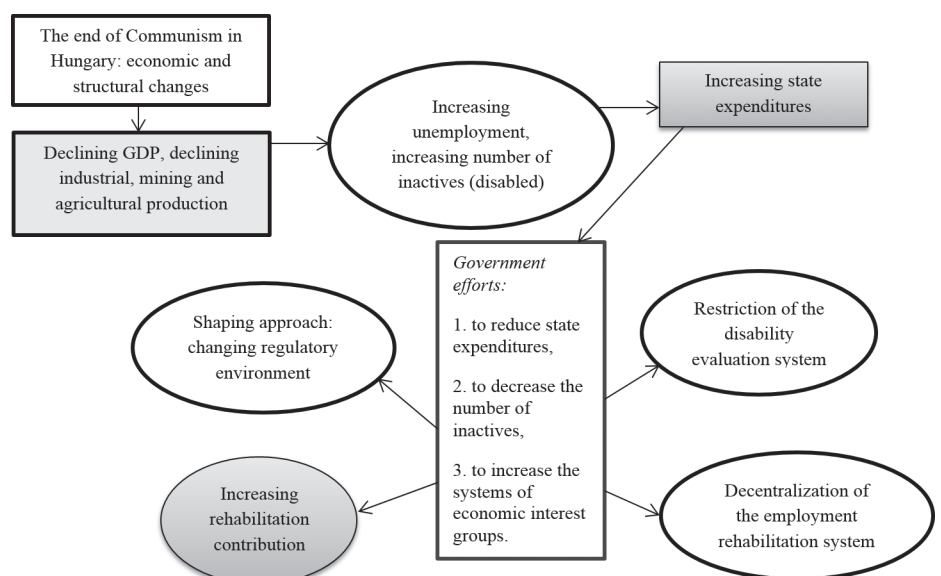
The end of Communism in Hungary: economic and structural changes

Declining GDP, declining industrial, mining and agricultural production

Increasing unemployment, increasing number of inactives (disabled)

Increasing state expenditures

*Government efforts:*

1. to reduce state expenditures,

2. to decrease the number of inactives,

3. to increase the systems of economic interest groups.

Shaping approach: changing regulatory environment

Restriction of the disability evaluation system

Increasing rehabilitation contribution

Decentralization of the employment rehabilitation system